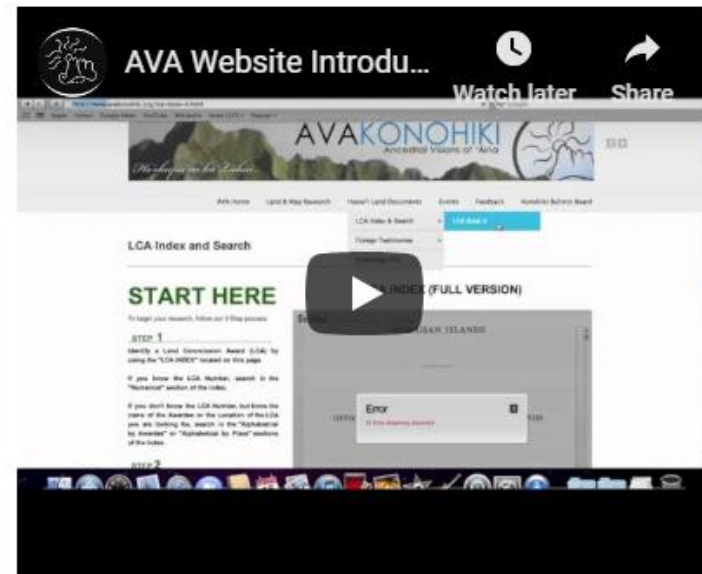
AVA Website Introdu...

Watch later

Share

AVAKONOHIKI
Ancestral Visions of 'Āina

AVA Home Land & Map Research Hawai'i Land Documents Events Feedback Konohiki Bulletin Board

LCA Index & Search

Foreign Testimonies

LCA Book 4

LCA Index and Search

START HERE

To begin your research, follow our 3 Step process:

STEP 1

Identify a Land Commission Award (LCA) by using the "LCA INDEX" located on this page.

If you know the LCA Number, search in the "Numerical" section of the index.

If you don't know the LCA Number, but know the name of the Awardee or the Location of the LCA you are looking for, search in the "Alphabetical by Awardee" or "Alphabetical by Place" sections of the index.

STEP 2

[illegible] INDEX (FULL VERSION)

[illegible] ISLANDS

Error

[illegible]